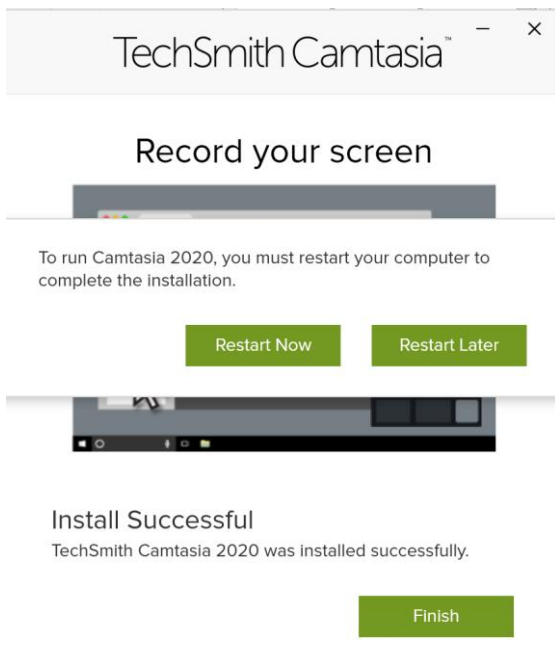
TechSmith Camtasia™

Record your screen

To run Camtasia 2020, you must restart your computer to complete the installation.

Restart Now

Restart Later

Install Successful

TechSmith Camtasia 2020 was installed successfully.

Finish